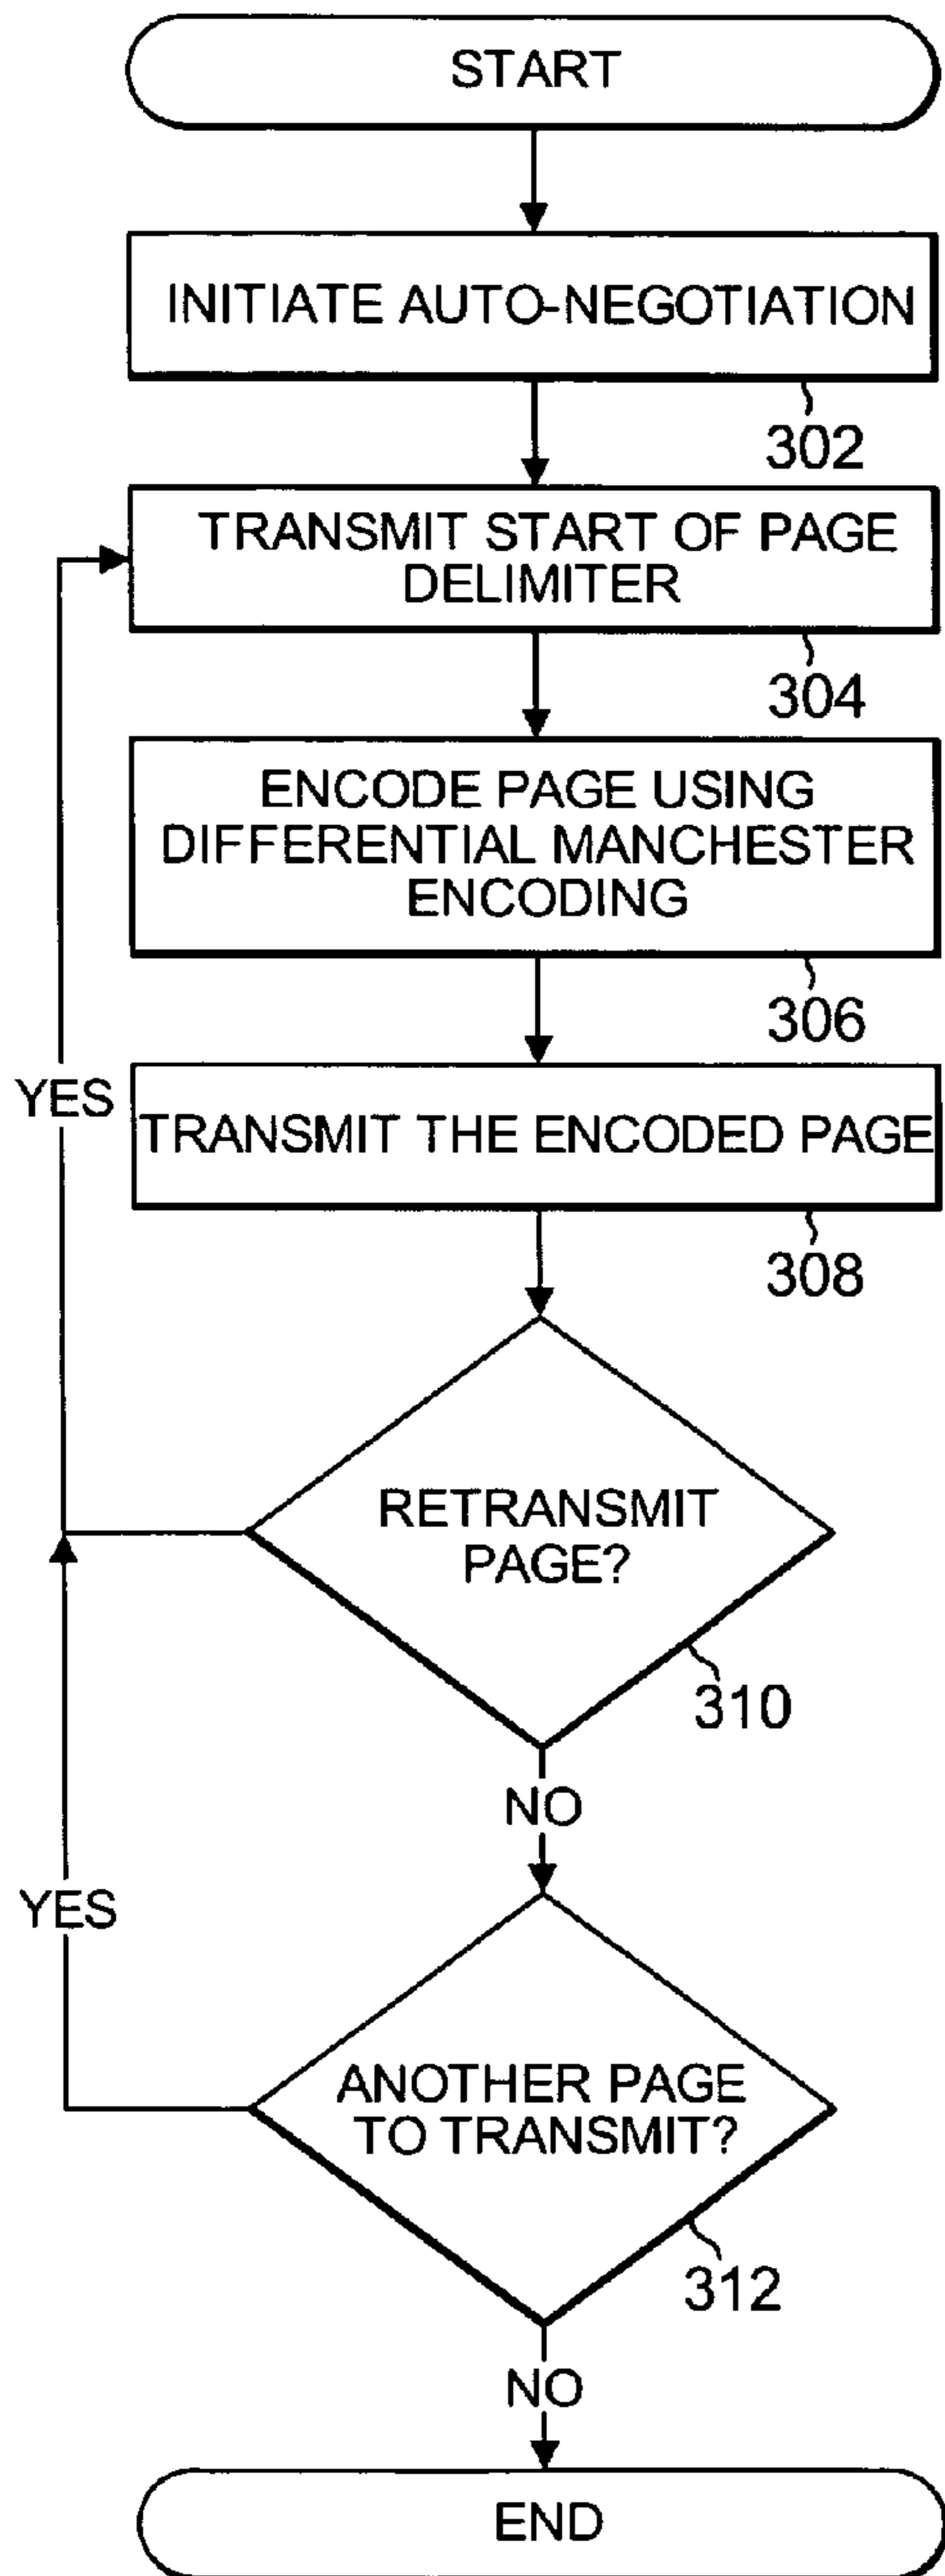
START

INITIATE AUTO-NEGOTIATION

302

TRANSMIT START OF PAGE DELIMITER

304

ENCODE PAGE USING DIFFERENTIAL MANCHESTER ENCODING

306

YES

TRANSMIT THE ENCODED PAGE

308

RETRANSMIT PAGE?

310

NO

YES

ANOTHER PAGE TO TRANSMIT?

312

NO

END